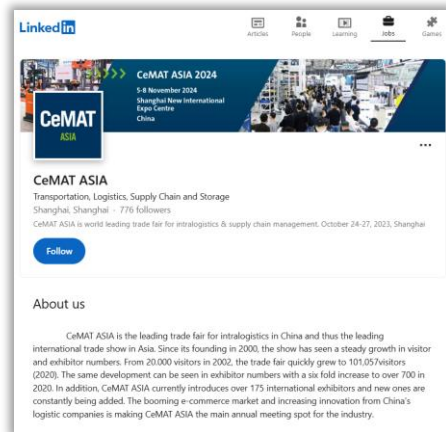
Linked in

Articles People Learning Jobs Games

CeMAT ASIA 2024
5-8 November 2024
Shanghai New International Expo Centre
China

CeMAT ASIA

CeMAT ASIA
Transportation, Logistics, Supply Chain and Storage
Shanghai, Shanghai · 776 followers
CeMAT ASIA is world leading trade fair for intralogistics & supply chain management. October 24-27, 2023, Shanghai

Follow

About us

CeMAT ASIA is the leading trade fair for intralogistics in China and thus the leading international trade show in Asia. Since its founding in 2000, the show has seen a steady growth in visitor and exhibitor numbers. From 20.000 visitors in 2002, the trade fair quickly grew to 101,057visitors (2020). The same development can be seen in exhibitor numbers with a six fold increase to over 700 in 2020. In addition, CeMAT ASIA currently introduces over 175 international exhibitors and new ones are constantly being added. The booming e-commerce market and increasing innovation from China's logistic companies is making CeMAT ASIA the main annual meeting spot for the industry.